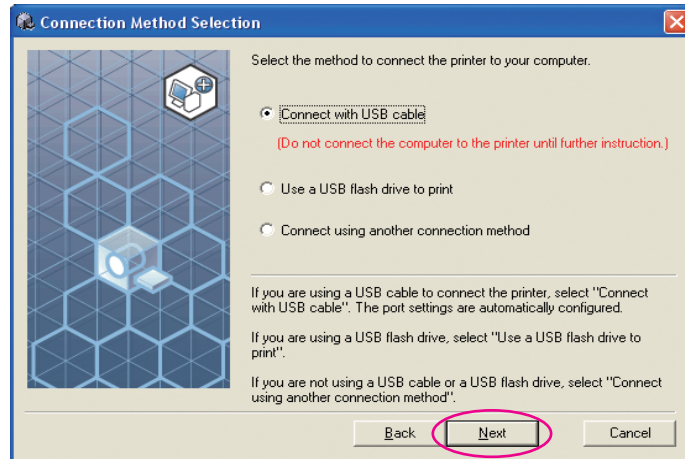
Connection Method Selection

Select the method to connect the printer to your computer.

Connect with USB cable

(Do not connect the computer to the printer until further instruction.)

Use a USB flash drive to print

Connect using another connection method

If you are using a USB cable to connect the printer, select "Connect with USB cable". The port settings are automatically configured.

If you are using a USB flash drive, select "Use a USB flash drive to print".

If you are not using a USB cable or a USB flash drive, select "Connect using another connection method".

Back

Next

Cancel